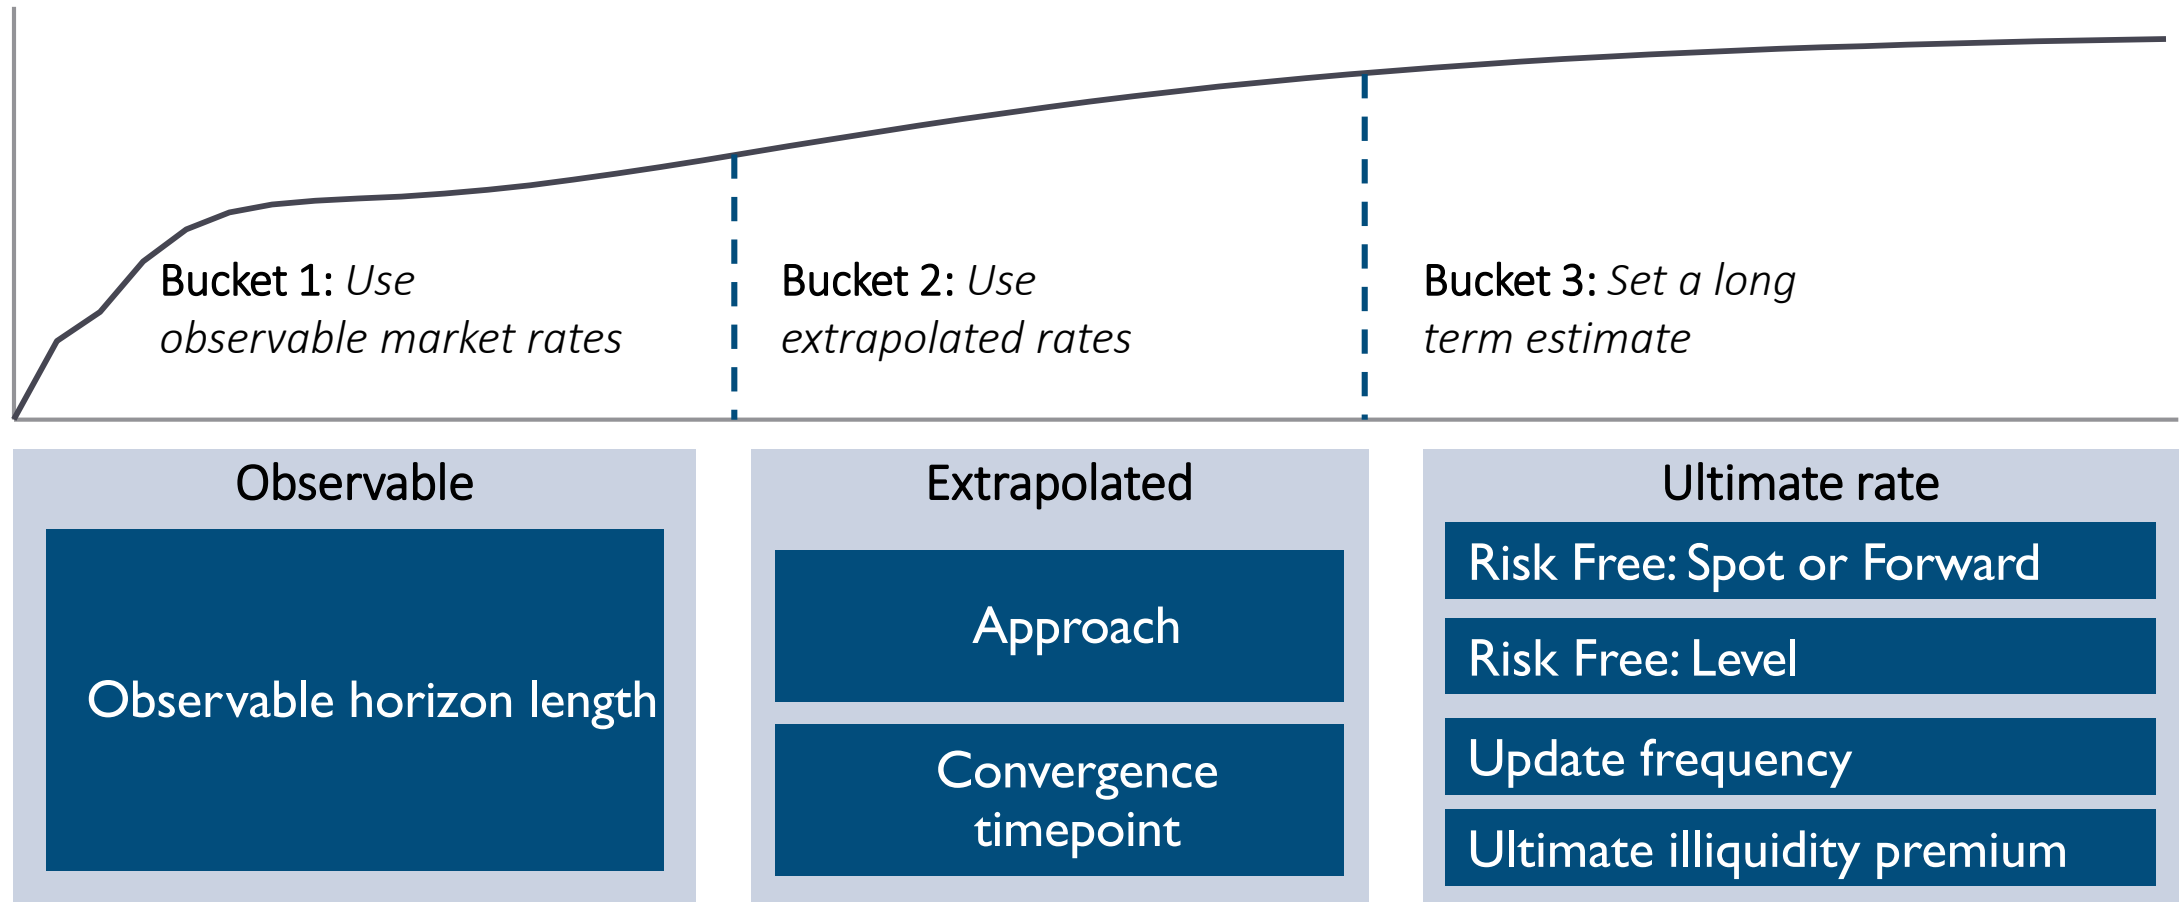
Bucket 1: *Use observable market rates*

Bucket 2: *Use extrapolated rates*

Bucket 3: *Set a long term estimate*

Observable

Observable horizon length

Extrapolated

Approach

Convergence timepoint

Ultimate rate

Risk Free: Spot or Forward

Risk Free: Level

Update frequency

Ultimate illiquidity premium